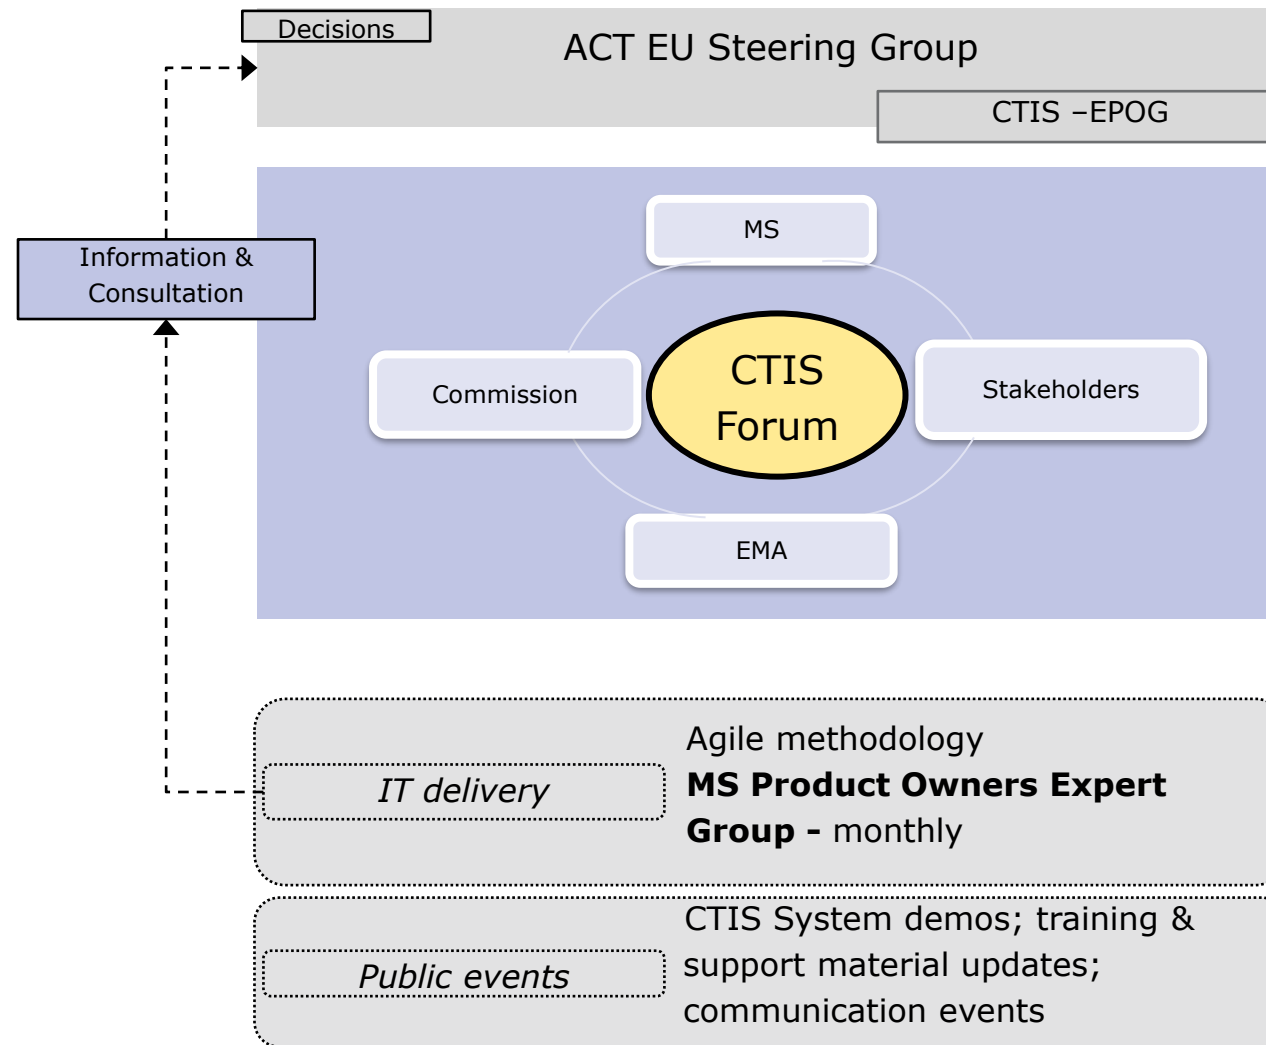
Decisions

ACT EU Steering Group

CTIS –EPOG

Information & Consultation

MS

Commission

CTIS Forum

Stakeholders

EMA

IT delivery

Agile methodology
**MS Product Owners Expert Group -** monthly

Public events

CTIS System demos; training & support material updates; communication events